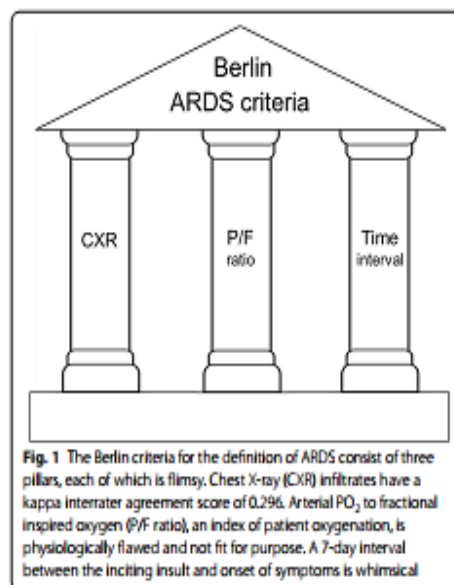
Berlin
ARDS criteria

CXR

P/F
ratio

Time
interval

**Fig. 1** The Berlin criteria for the definition of ARDS consist of three pillars, each of which is flimsy. Chest X-ray (CXR) infiltrates have a kappa interrater agreement score of 0.296. Arterial $PO_2$ to fractional inspired oxygen (P/F ratio), an index of patient oxygenation, is physiologically flawed and not fit for purpose. A 7-day interval between the inciting insult and onset of symptoms is whimsical